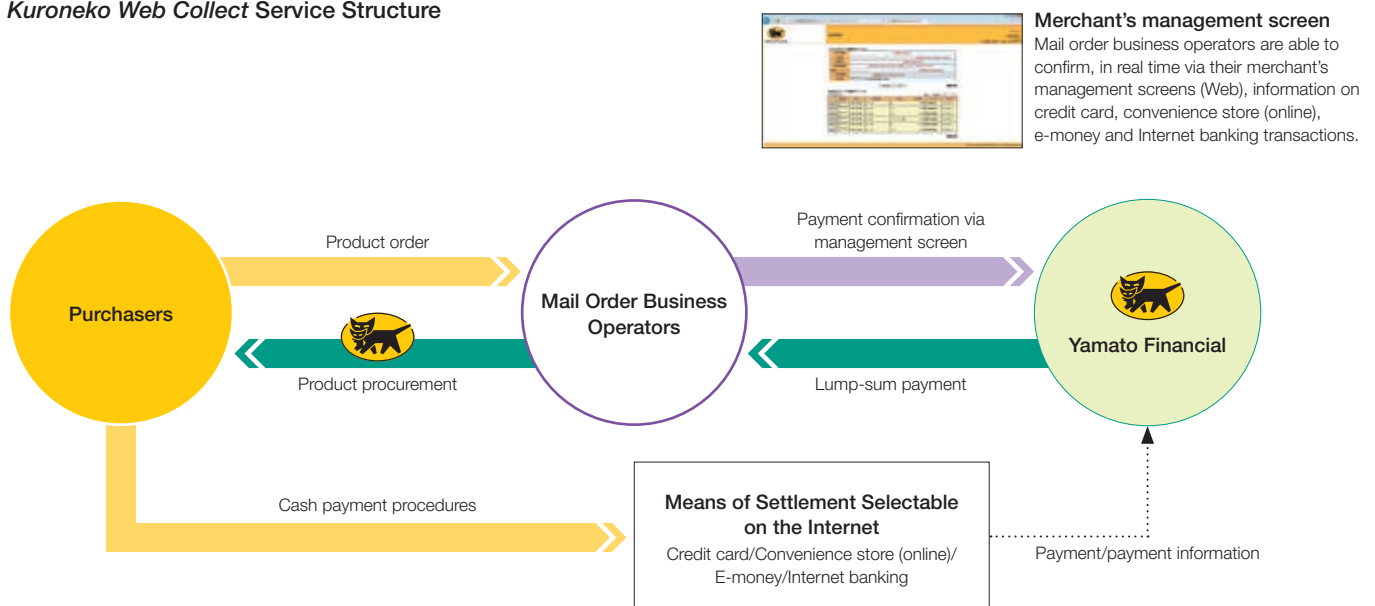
*Kuroneko Web Collect* Service Structure

Merchant's management screen
Mail order business operators are able to confirm, in real time via their merchant's management screens (Web), information on credit card, convenience store (online), e-money and Internet banking transactions.

Purchasers

Product order

Product procurement

Mail Order Business Operators

Payment confirmation via management screen

Lump-sum payment

Yamato Financial

Cash payment procedures

Means of Settlement Selectable on the Internet
Credit card/Convenience store (online)/ E-money/Internet banking

Payment/payment information